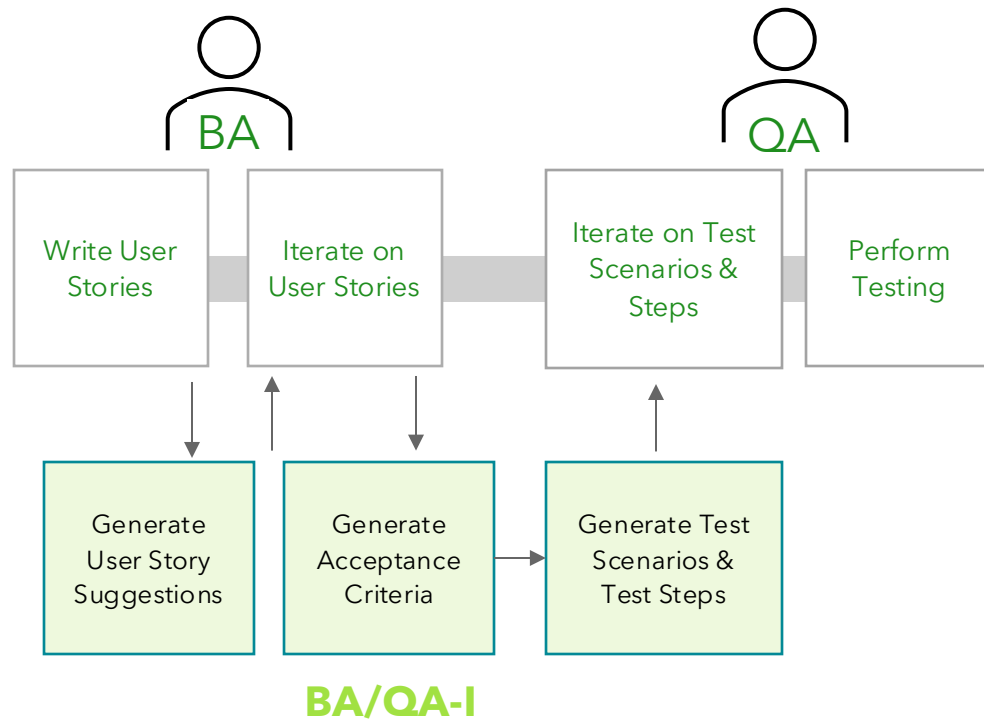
BA

QA

Write User Stories

Iterate on User Stories

Iterate on Test Scenarios & Steps

Perform Testing

Generate User Story Suggestions

Generate Acceptance Criteria

Generate Test Scenarios & Test Steps

BA/QA-I